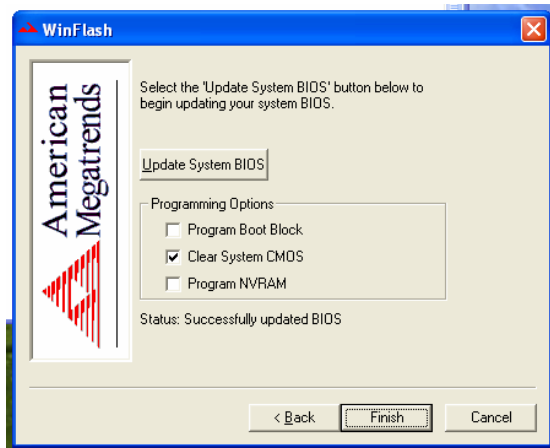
WinFlash

American Megatrends

Select the 'Update System BIOS' button below to begin updating your system BIOS.

Update System BIOS

Programming Options

Program Boot Block

Clear System CMOS

Program NVRAM

Status: Successfully updated BIOS

< Back

Finish

Cancel